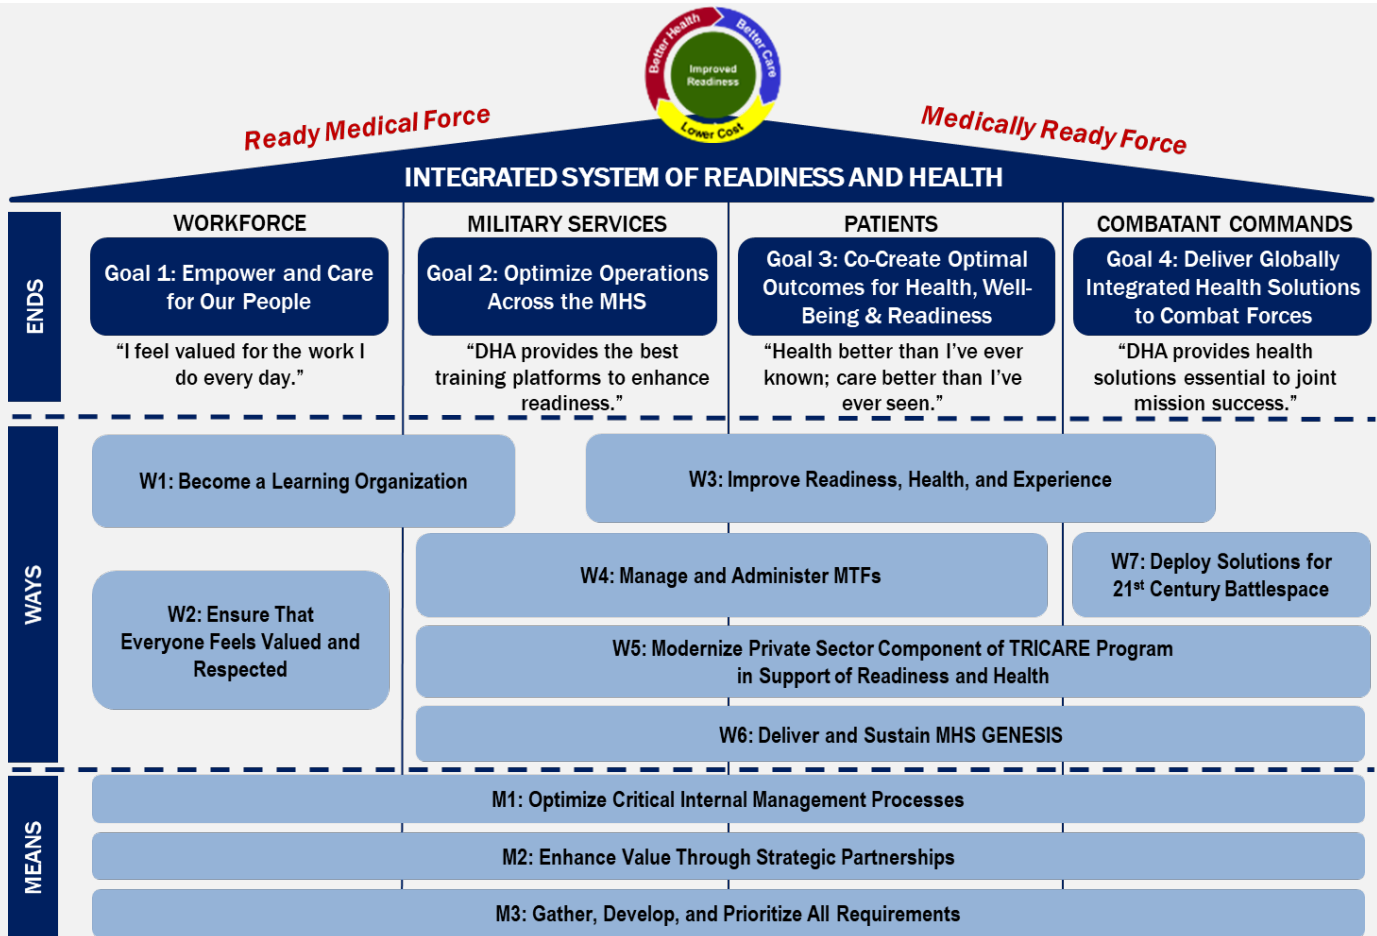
Better Health
Better Care
Lower Cost
Improved Readiness

Ready Medical Force

Medically Ready Force

INTEGRATED SYSTEM OF READINESS AND HEALTH

ENDS

WORKFORCE

Goal 1: Empower and Care for Our People

"I feel valued for the work I do every day."

MILITARY SERVICES

Goal 2: Optimize Operations Across the MHS

"DHA provides the best training platforms to enhance readiness."

PATIENTS

Goal 3: Co-Create Optimal Outcomes for Health, Well-Being & Readiness

"Health better than I've ever known; care better than I've ever seen."

COMBATANT COMMANDS

Goal 4: Deliver Globally Integrated Health Solutions to Combat Forces

"DHA provides health solutions essential to joint mission success."

WAYS

W1: Become a Learning Organization

W3: Improve Readiness, Health, and Experience

W4: Manage and Administer MTFs

W7: Deploy Solutions for 21st Century Battlespace

W2: Ensure That Everyone Feels Valued and Respected

W5: Modernize Private Sector Component of TRICARE Program in Support of Readiness and Health

W6: Deliver and Sustain MHS GENESIS

MEANS

M1: Optimize Critical Internal Management Processes

M2: Enhance Value Through Strategic Partnerships

M3: Gather, Develop, and Prioritize All Requirements